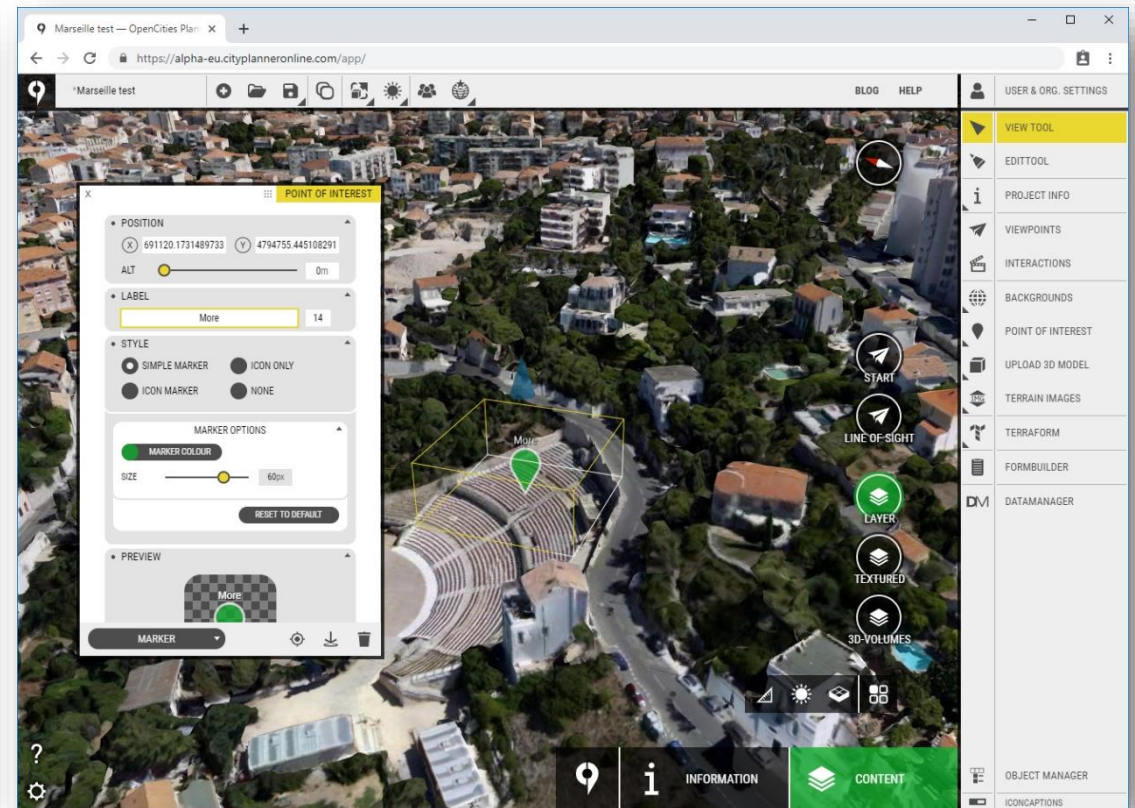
Marseille test — OpenCities Plan ×
+
https://alpha-eu.cityplanneronline.com/app/

*Marseille test

BLOG HELP

USER & ORG. SETTINGS

VIEW TOOL
EDITTOOL
PROJECT INFO
VIEWPOINTS
INTERACTIONS
BACKGROUNDS
POINT OF INTEREST
UPLOAD 3D MODEL
TERRAIN IMAGES
TERRAFORM
FORMBUILDER
DATAMANAGER

x
POINT OF INTEREST

• POSITION
X 691120.1731489733 Y 4794755.445108291
ALT 0m

• LABEL
More 14

• STYLE
SIMPLE MARKER
ICON ONLY
ICON MARKER
NONE

MARKER OPTIONS
MARKER COLOUR
SIZE 60px
RESET TO DEFAULT

• PREVIEW
More

MARKER

More

START
LINE OF SIGHT
LAYER
TEXTURED
3D-VOLUMES

?

INFORMATION
CONTENT

OBJECT MANAGER
ICONCAPTIONS